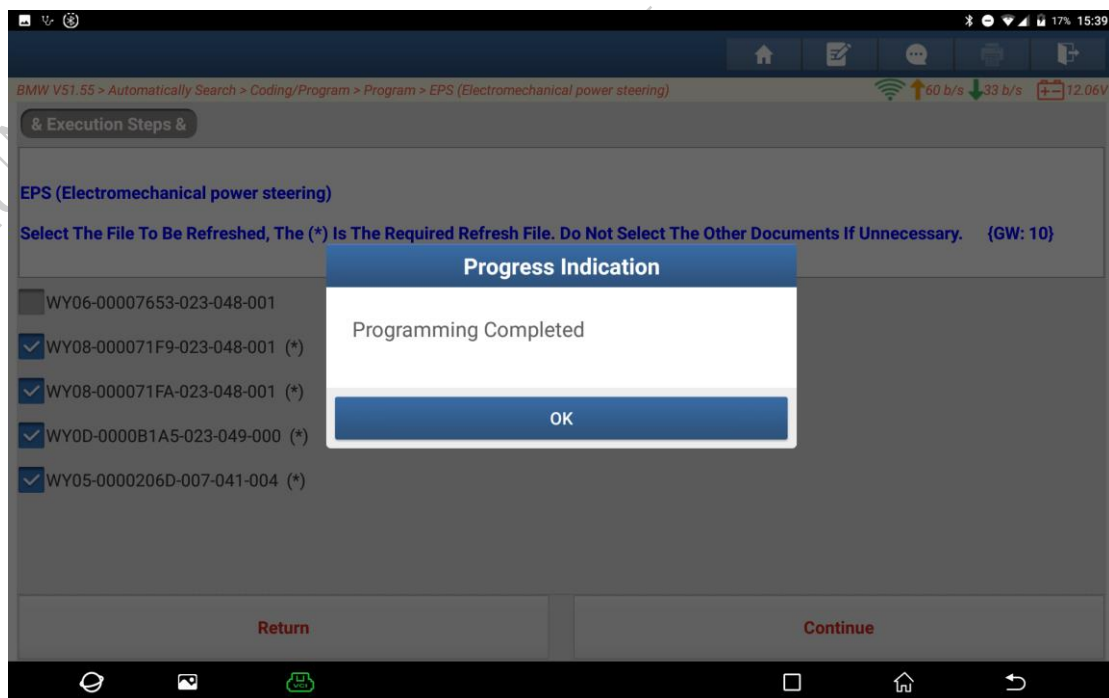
17% 15:39

BMW V51.55 > Automatically Search > Coding/Program > Program > EPS (Electromechanical power steering)

60 b/s 33 b/s 12.06V

& Execution Steps &

EPS (Electromechanical power steering)

Select The File To Be Refreshed, The (*) Is The Required Refresh File. Do Not Select The Other Documents If Unnecessary. {GW: 10}

WY06-00007653-023-048-001

WY08-000071F9-023-048-001 (*)

WY08-000071FA-023-048-001 (*)

WY0D-0000B1A5-023-049-000 (*)

WY05-0000206D-007-041-004 (*)

Progress Indication

Programming Completed

OK

Return

Continue

VCI